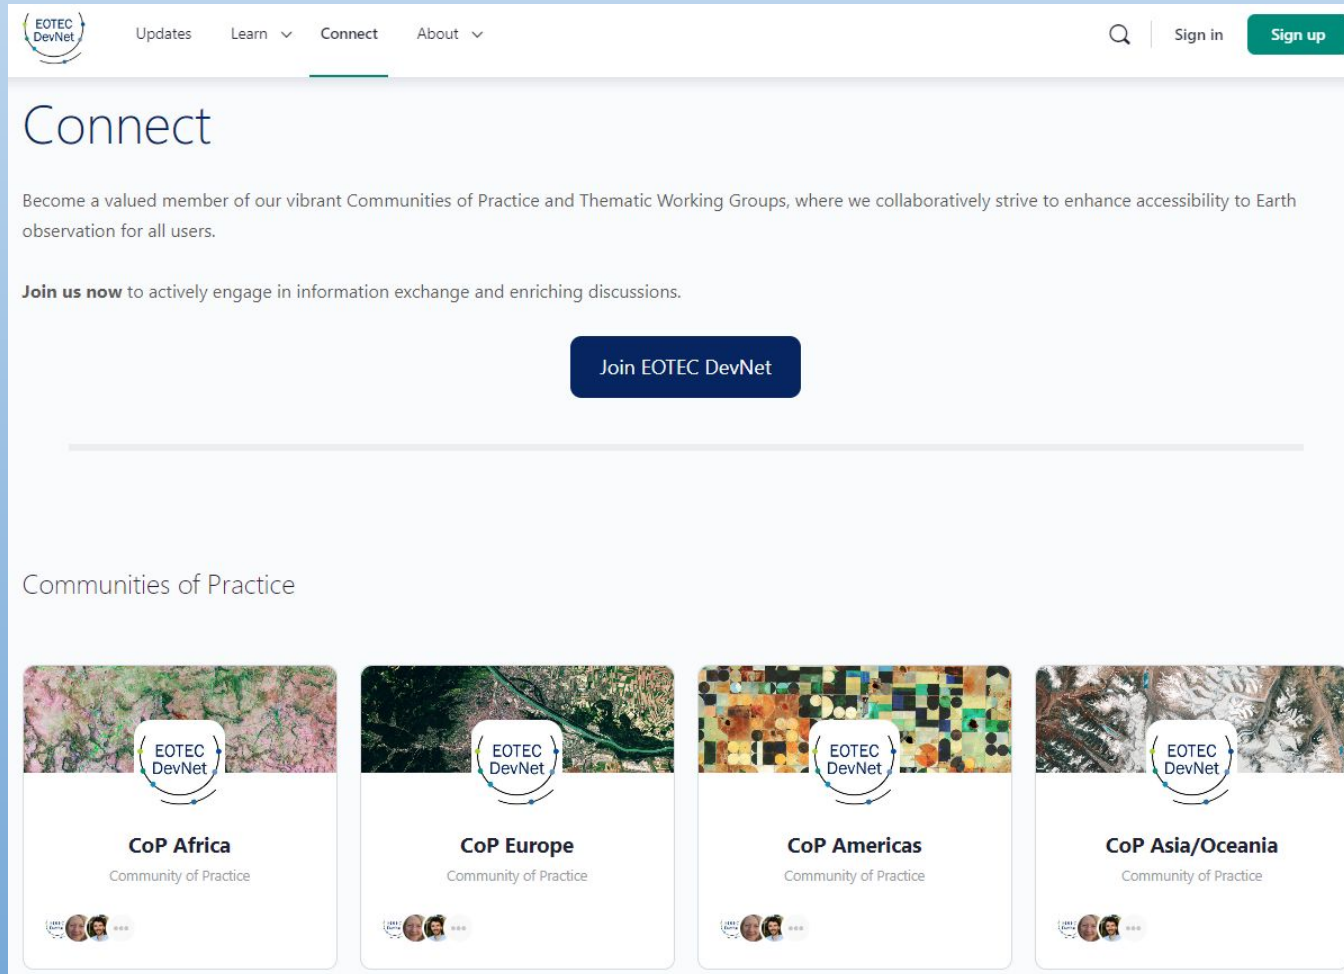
EOTEC DevNet

Updates Learn Connect About

Sign in Sign up

Connect

Become a valued member of our vibrant Communities of Practice and Thematic Working Groups, where we collaboratively strive to enhance accessibility to Earth observation for all users.

**Join us now** to actively engage in information exchange and enriching discussions.

Join EOTEC DevNet

Communities of Practice

EOTEC DevNet

CoP Africa

Community of Practice

EOTEC DevNet

CoP Europe

Community of Practice

EOTEC DevNet

CoP Americas

Community of Practice

EOTEC DevNet

CoP Asia/Oceania

Community of Practice